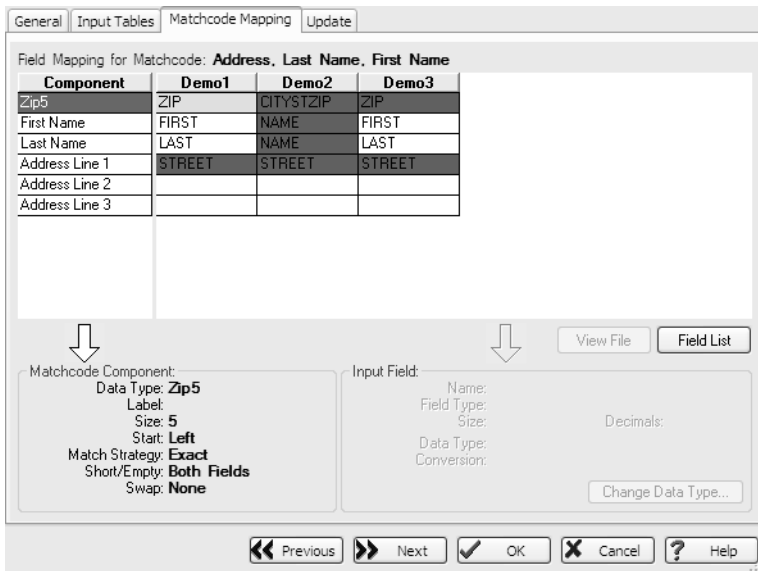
General | Input Tables | Matchcode Mapping | Update

Field Mapping for Matchcode: **Address, Last Name, First Name**

| Component | Demo1 | Demo2 | Demo3 |
|---|---|---|---|
| Zip5 | ZIP | CITYSTZIP | ZIP |
| First Name | FIRST | NAME | FIRST |
| Last Name | LAST | NAME | LAST |
| Address Line 1 | STREET | STREET | STREET |
| Address Line 2 | | | |
| Address Line 3 | | | |

View File
Field List

Matchcode Component:
Data Type: **Zip5**
Label:
Size: **5**
Start: **Left**
Match Strategy: **Exact**
Short/Empty: **Both Fields**
Swap: **None**

Input Field:
Name:
Field Type:
Size:
Decimals:
Data Type:
Conversion:
Change Data Type...

Previous
Next
OK
Cancel
Help